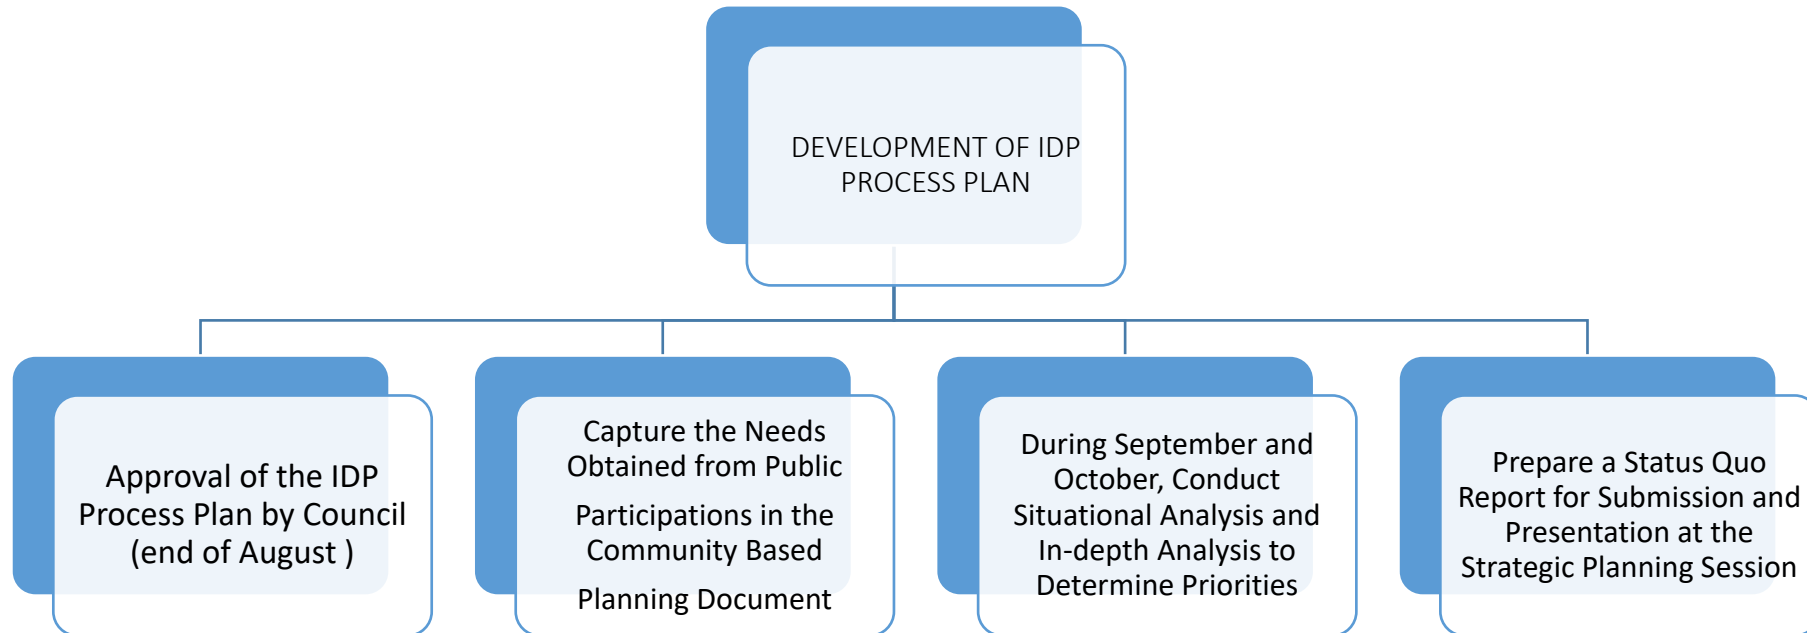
DEVELOPMENT OF IDP PROCESS PLAN

Approval of the IDP Process Plan by Council (end of August )

Capture the Needs Obtained from Public

Participations in the Community Based

Planning Document

During September and October, Conduct Situational Analysis and In-depth Analysis to Determine Priorities

Prepare a Status Quo Report for Submission and Presentation at the Strategic Planning Session